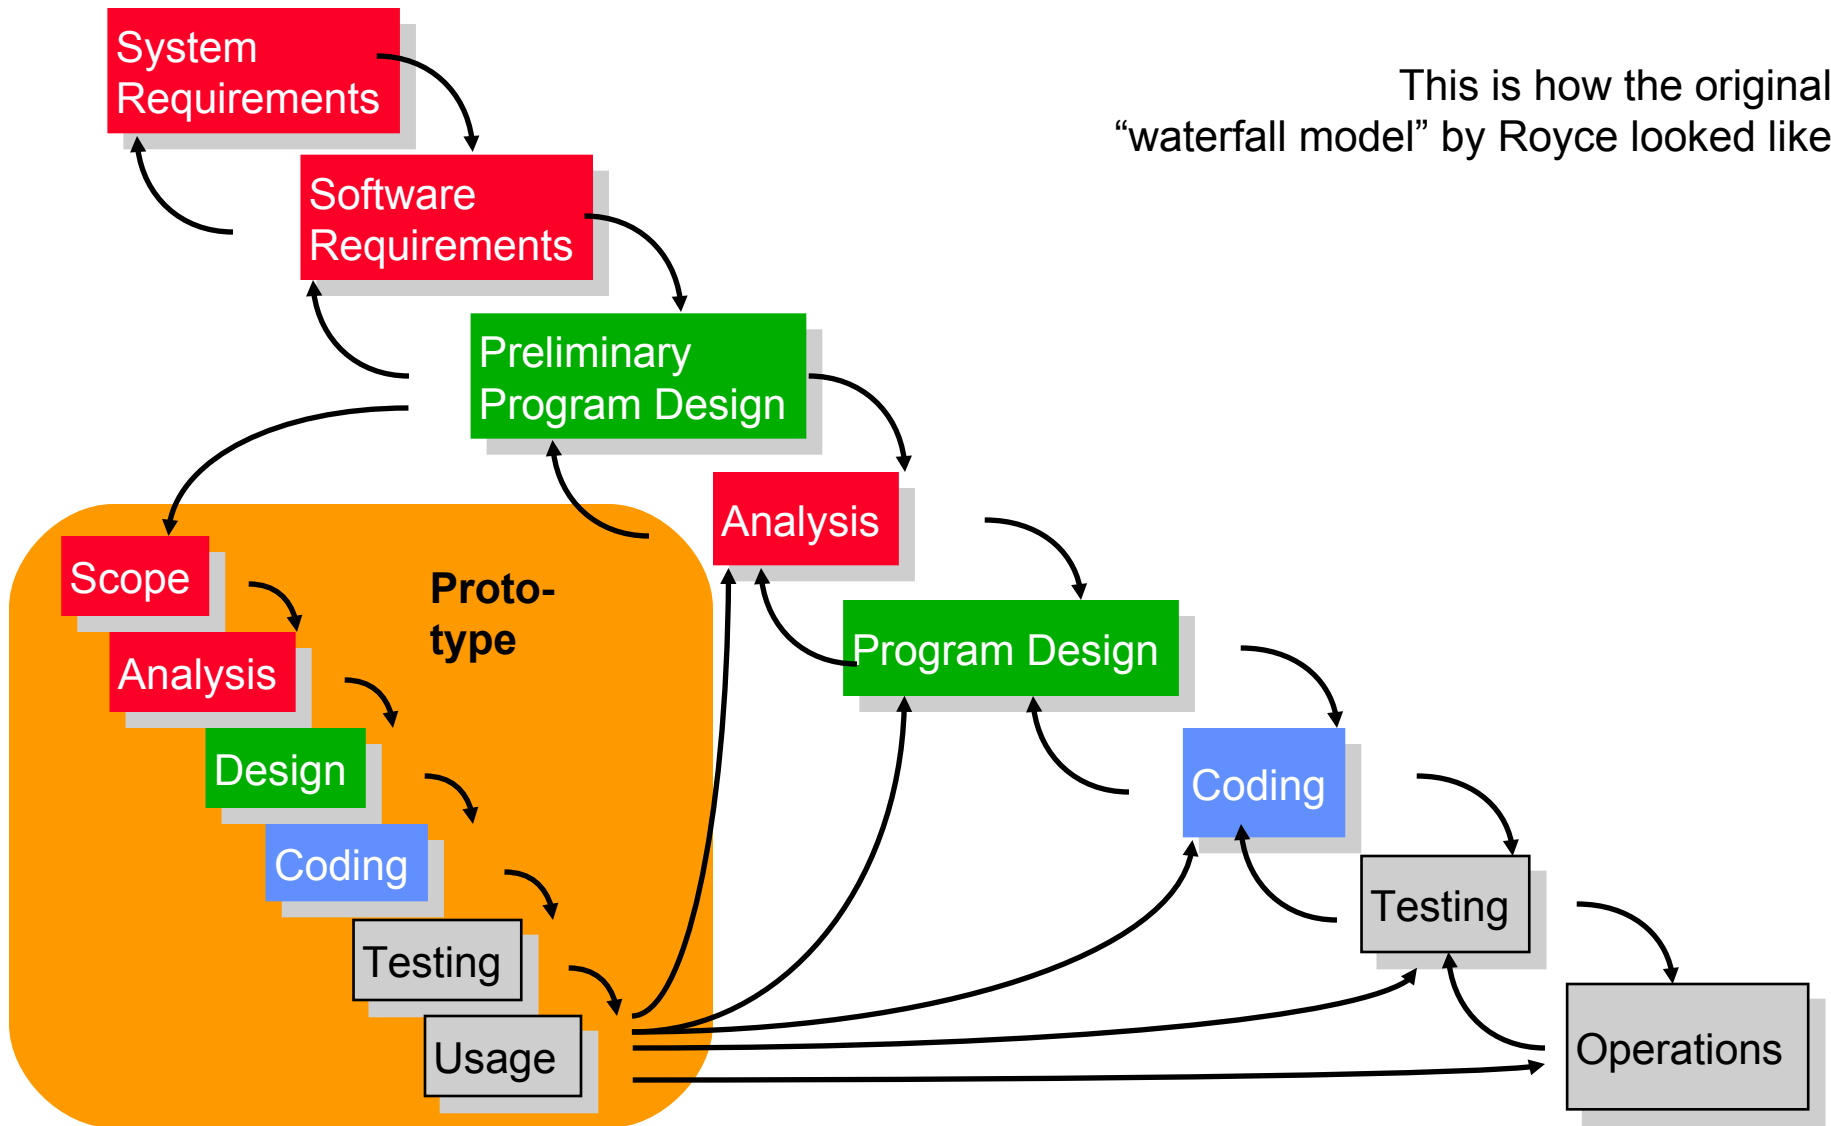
This is how the original “waterfall model” by Royce looked like

System Requirements

Software Requirements

Preliminary Program Design

Analysis

Program Design

Coding

Testing

Operations

Proto-type

Scope

Analysis

Design

Coding

Testing

Usage